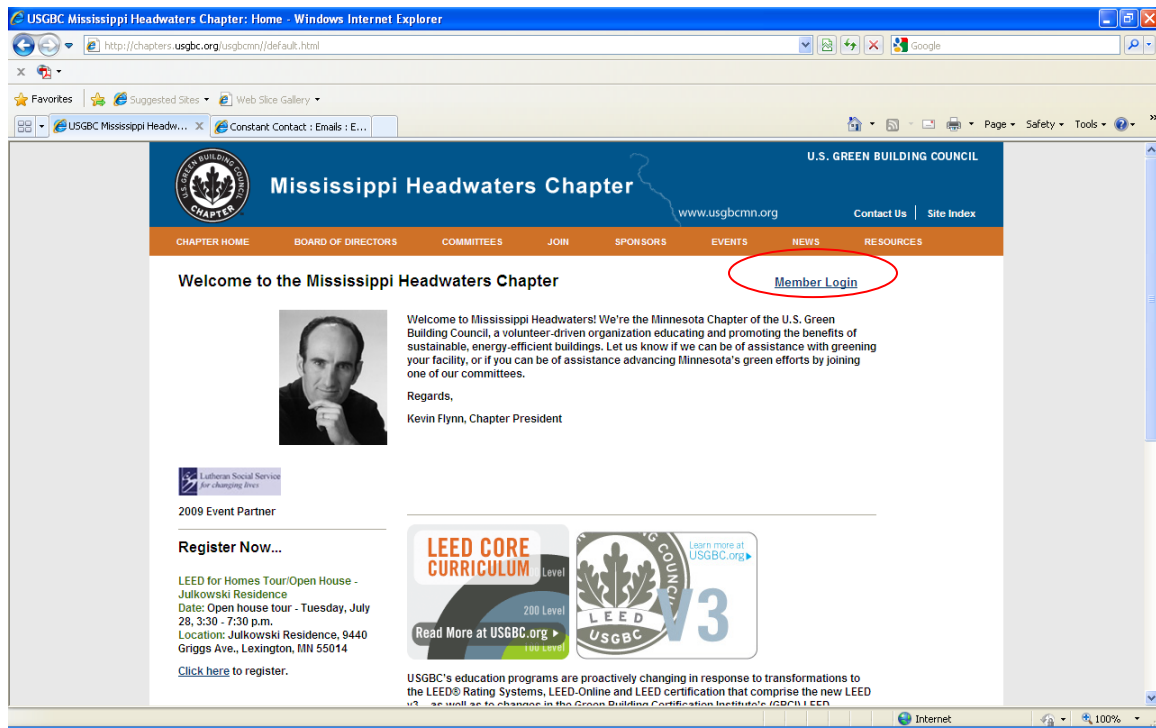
USGBC Mississippi Headwaters Chapter: Home - Windows Internet Explorer

http://chapters.usgbc.org/usgbcmn//default.html

Google

Favorites | Suggested Sites ▾ | Web Slice Gallery ▾

USGBC Mississippi Headw... | Constant Contact : Emails : E...

Page ▾ Safety ▾ Tools ▾

U.S. GREEN BUILDING COUNCIL CHAPTER

Mississippi Headwaters Chapter

U.S. GREEN BUILDING COUNCIL

www.usgbcmn.org

Contact Us | Site Index

CHAPTER HOME | BOARD OF DIRECTORS | COMMITTEES | JOIN | SPONSORS | EVENTS | NEWS | RESOURCES

Welcome to the Mississippi Headwaters Chapter

Member Login

Welcome to Mississippi Headwaters! We're the Minnesota Chapter of the U.S. Green Building Council, a volunteer-driven organization educating and promoting the benefits of sustainable, energy-efficient buildings. Let us know if we can be of assistance with greening your facility, or if you can be of assistance advancing Minnesota's green efforts by joining one of our committees.

Regards,

Kevin Flynn, Chapter President

Lutheran Social Service for changing lives

2009 Event Partner

Register Now...

LEED for Homes Tour/Open House - Julkowski Residence
Date: Open house tour - Tuesday, July 28, 3:30 - 7:30 p.m.
Location: Julkowski Residence, 9440 Griggs Ave., Lexington, MN 55014

Click here to register.

LEED CORE CURRICULUM
Level
200 Level
Read More at USGBC.org ▸
100 Level

Learn more at USGBC.org ▸
LEED USGBC V3

USGBC's education programs are proactively changing in response to transformations to the LEED® Rating Systems, LEED-Online and LEED certification that comprise the new LEED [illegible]

Internet | 100%